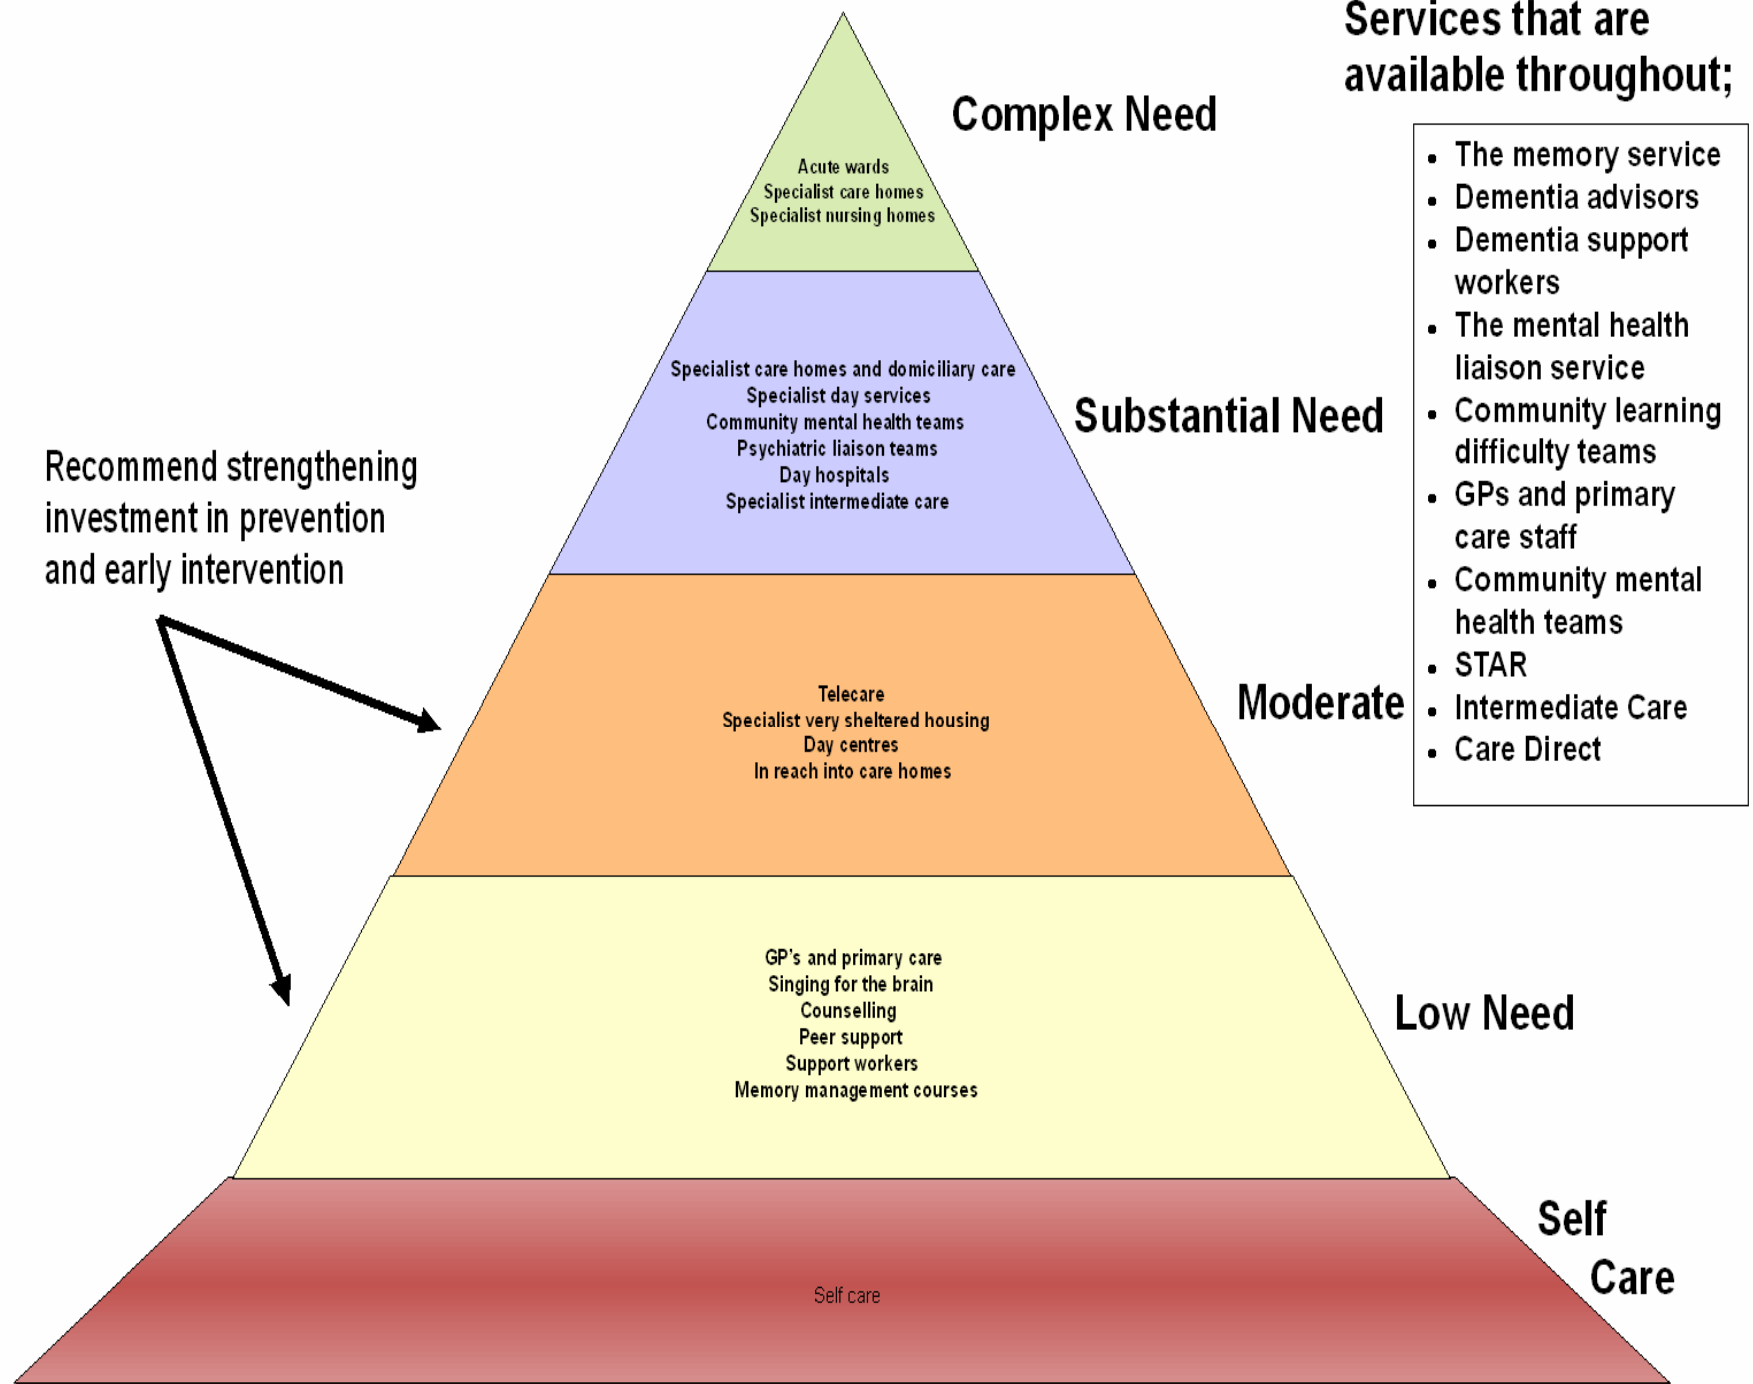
Services that are available throughout;

- The memory service
- Dementia advisors
- Dementia support workers
- The mental health liaison service
- Community learning difficulty teams
- GPs and primary care staff
- Community mental health teams
- STAR
- Intermediate Care
- Care Direct

Complex Need

Acute wards
Specialist care homes
Specialist nursing homes

Substantial Need

Specialist care homes and domiciliary care
Specialist day services
Community mental health teams
Psychiatric liaison teams
Day hospitals
Specialist intermediate care

Recommend strengthening investment in prevention and early intervention

Moderate

Telecare
Specialist very sheltered housing
Day centres
In reach into care homes

GP's and primary care
Singing for the brain
Counselling
Peer support
Support workers
Memory management courses

Low Need

Self care

Self Care